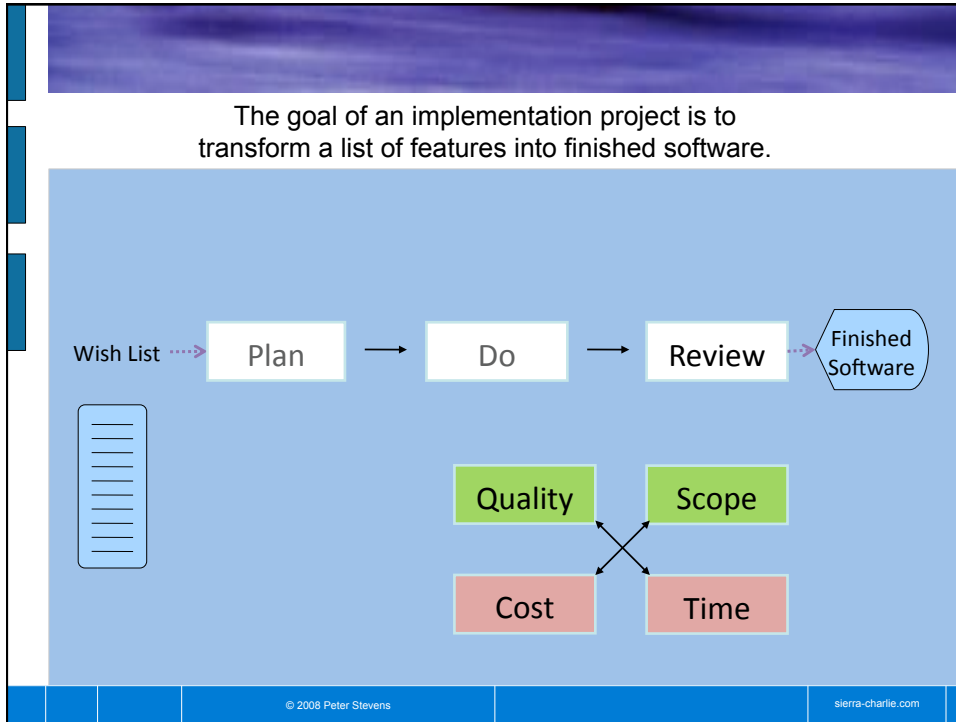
The goal of an implementation project is to transform a list of features into finished software.

Wish List

Plan

Do

Review

Finished Software

Quality

Scope

Cost

Time

© 2008 Peter Stevens

sierra-charlie.com